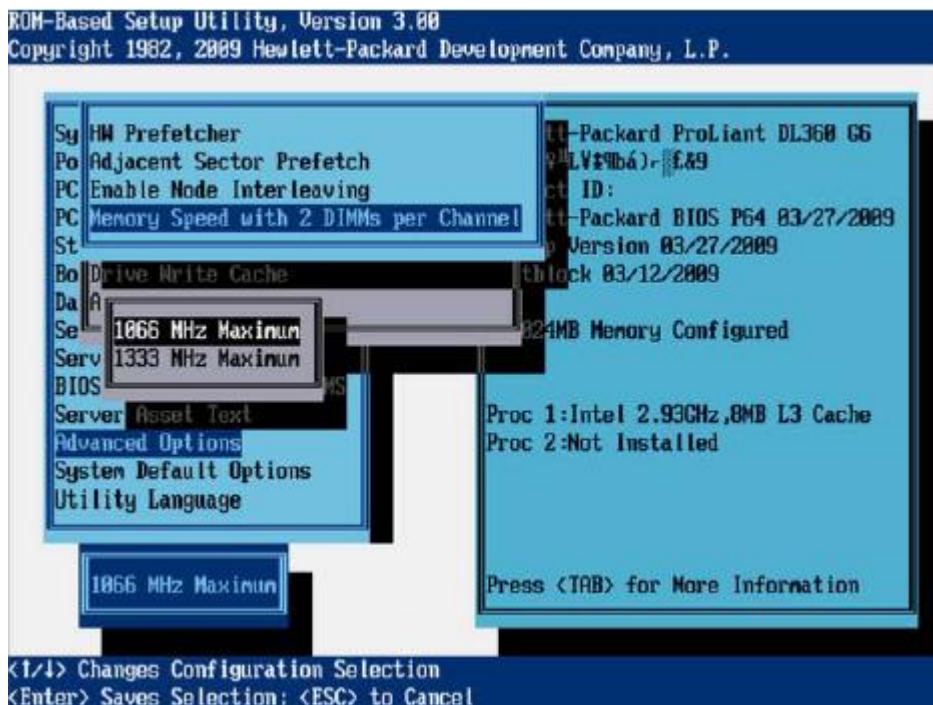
ROM-Based Setup Utility, Version 3.00
Copyright 1982, 2009 Hewlett-Packard Development Company, L.P.

Sy HW Prefetcher
Po Adjacent Sector Prefetch
PC Enable Node Interleaving
PC Memory Speed with 2 DIMMs per Channel
St
Bo Drive Write Cache
Da A
Se 1066 MHz Maximum
Serv 1333 MHz Maximum
BIOS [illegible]MS
Server Asset Text
Advanced Options
System Default Options
Utility Language

1066 MHz Maximum

tt-Packard ProLiant DL360 G6
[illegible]LV‡¶bá)⌐£&9
ct ID:
tt-Packard BIOS P64 03/27/2009
p Version 03/27/2009
tblock 03/12/2009

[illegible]24MB Memory Configured

Proc 1:Intel 2.93GHz,8MB L3 Cache
Proc 2:Not Installed

Press <TAB> for More Information

<↑/↓> Changes Configuration Selection
<Enter> Saves Selection; <ESC> to Cancel